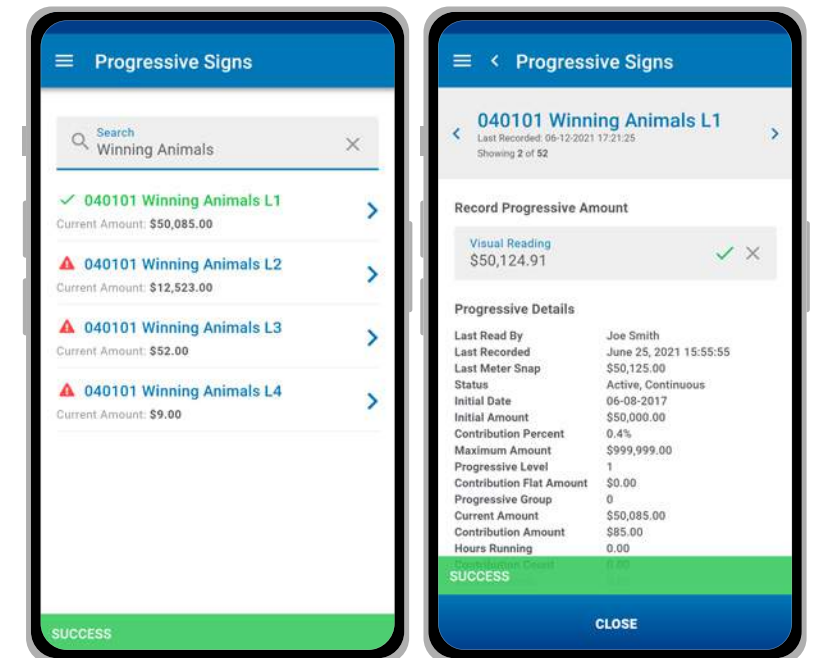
Progressive Signs

Search
Winning Animals

040101 Winning Animals L1
Current Amount: $50,085.00

040101 Winning Animals L2
Current Amount: $12,523.00

040101 Winning Animals L3
Current Amount: $52.00

040101 Winning Animals L4
Current Amount: $9.00

SUCCESS

Progressive Signs

040101 Winning Animals L1
Last Recorded: 06-12-2021 17:21:25
Showing 2 of 52

Record Progressive Amount

Visual Reading
$50,124.91

Progressive Details

| | |
|---|---|
| Last Read By | Joe Smith |
| Last Recorded | June 25, 2021 15:55:55 |
| Last Meter Snap | $50,125.00 |
| Status | Active, Continuous |
| Initial Date | 06-08-2017 |
| Initial Amount | $50,000.00 |
| Contribution Percent | 0.4% |
| Maximum Amount | $999,999.00 |
| Progressive Level | 1 |
| Contribution Flat Amount | $0.00 |
| Progressive Group | 0 |
| Current Amount | $50,085.00 |
| Contribution Amount | $85.00 |
| Hours Running | 0.00 |
| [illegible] | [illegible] |

SUCCESS

CLOSE